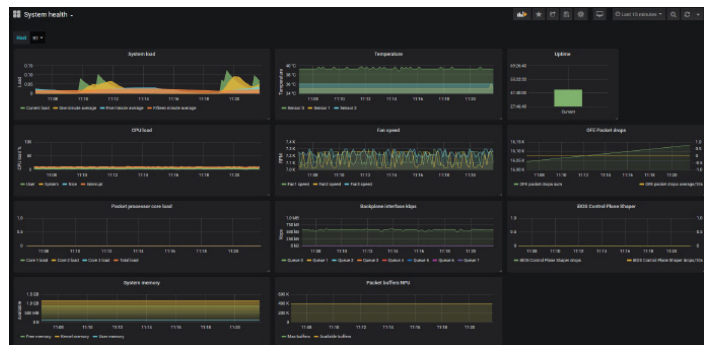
System health

Host

System load

Temperature

Uptime

CPU load

Fan speed

OFE Packet drops

Packet processor core load

Backplane interface kbps

BIOS Control Plane Shaper

System memory

Packet buffers NPU

Last 15 minutes

Current load — One minute average — Five minute average — Fifteen minute average

Sensor 0 — Sensor 1 — Sensor 2

User — System — Nice — Idle

Fan1 speed — Fan2 speed — Fan3 speed

OFE packet drops sum — OFE packet drops average /10s

Core 1 load — Core 2 load — Core 3 load — Total load

Queue 0 — Queue 1 — Queue 2 — Queue 3 — Queue 4 — Queue 5 — Queue 6 — Queue 7

BIOS Control Plane Shaper drops — BIOS Control Plane Shaper drops/10s

Free memory — Kernel memory — User memory

Max buffers — Available buffers

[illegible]